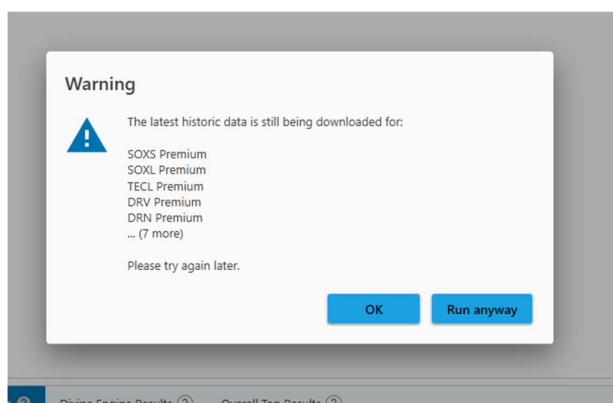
Warning

The latest historic data is still being downloaded for:

SOXS Premium
SOXL Premium
TECL Premium
DRV Premium
DRN Premium
... (7 more)

Please try again later.

OK

Run anyway

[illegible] Engine Results ? Overall Top Results ?